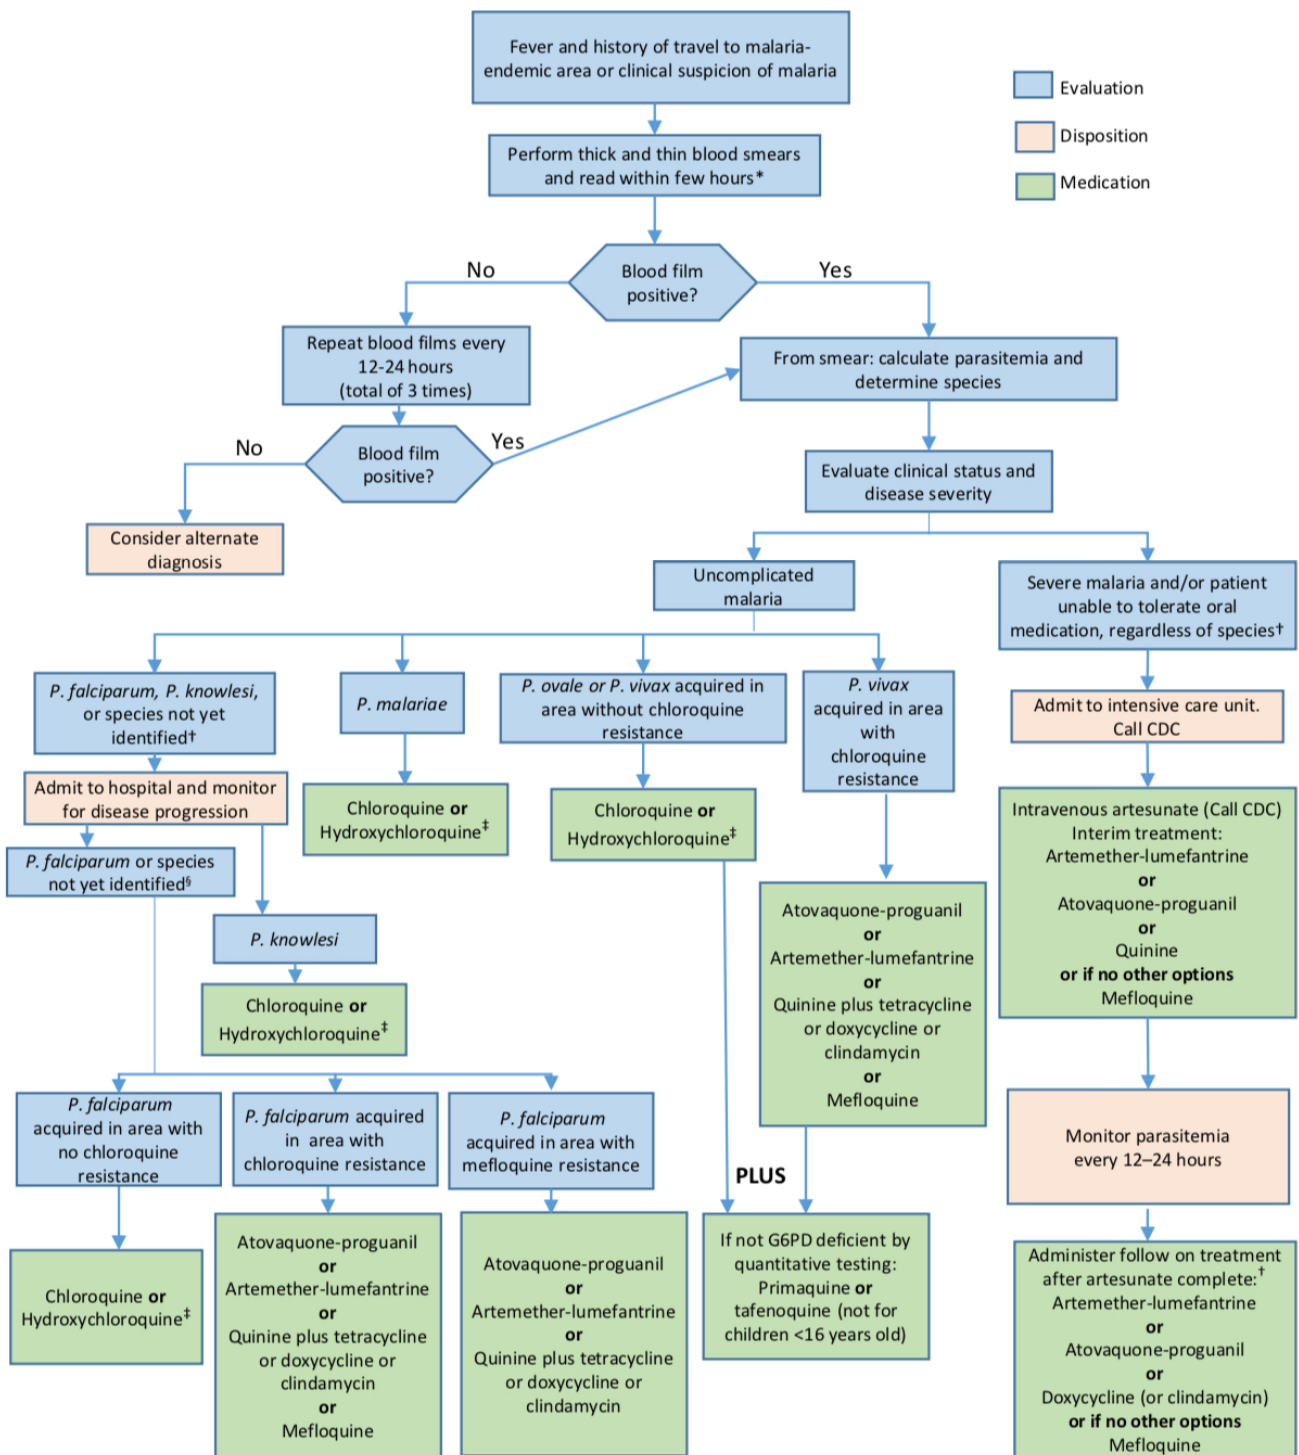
Fever and history of travel to malaria-endemic area or clinical suspicion of malaria

Evaluation

Disposition

Medication

Perform thick and thin blood smears and read within few hours*

No

Blood film positive?

Yes

Repeat blood films every 12-24 hours (total of 3 times)

From smear: calculate parasitemia and determine species

No

Blood film positive?

Yes

Evaluate clinical status and disease severity

Consider alternate diagnosis

Uncomplicated malaria

Severe malaria and/or patient unable to tolerate oral medication, regardless of species†

*P. falciparum, P. knowlesi*, or species not yet identified†

*P. malariae*

*P. ovale or P. vivax* acquired in area without chloroquine resistance

*P. vivax* acquired in area with chloroquine resistance

Admit to intensive care unit. Call CDC

Admit to hospital and monitor for disease progression

Chloroquine **or** Hydroxychloroquine‡

Chloroquine **or** Hydroxychloroquine‡

Intravenous artesunate (Call CDC) Interim treatment: Artemether-lumefantrine **or** Atovaquone-proguanil **or** Quinine **or if no other options** Mefloquine

*P. falciparum* or species not yet identified§

*P. knowlesi*

Atovaquone-proguanil **or** Artemether-lumefantrine **or** Quinine plus tetracycline or doxycycline or clindamycin **or** Mefloquine

Chloroquine **or** Hydroxychloroquine‡

*P. falciparum* acquired in area with no chloroquine resistance

*P. falciparum* acquired in area with chloroquine resistance

*P. falciparum* acquired in area with mefloquine resistance

**PLUS**

Monitor parasitemia every 12–24 hours

Chloroquine **or** Hydroxychloroquine‡

Atovaquone-proguanil **or** Artemether-lumefantrine **or** Quinine plus tetracycline or doxycycline or clindamycin **or** Mefloquine

Atovaquone-proguanil **or** Artemether-lumefantrine **or** Quinine plus tetracycline or doxycycline or clindamycin

If not G6PD deficient by quantitative testing: Primaquine **or** tafenoquine (not for children <16 years old)

Administer follow on treatment after artesunate complete:† Artemether-lumefantrine **or** Atovaquone-proguanil **or** Doxycycline (or clindamycin) **or if no other options** Mefloquine